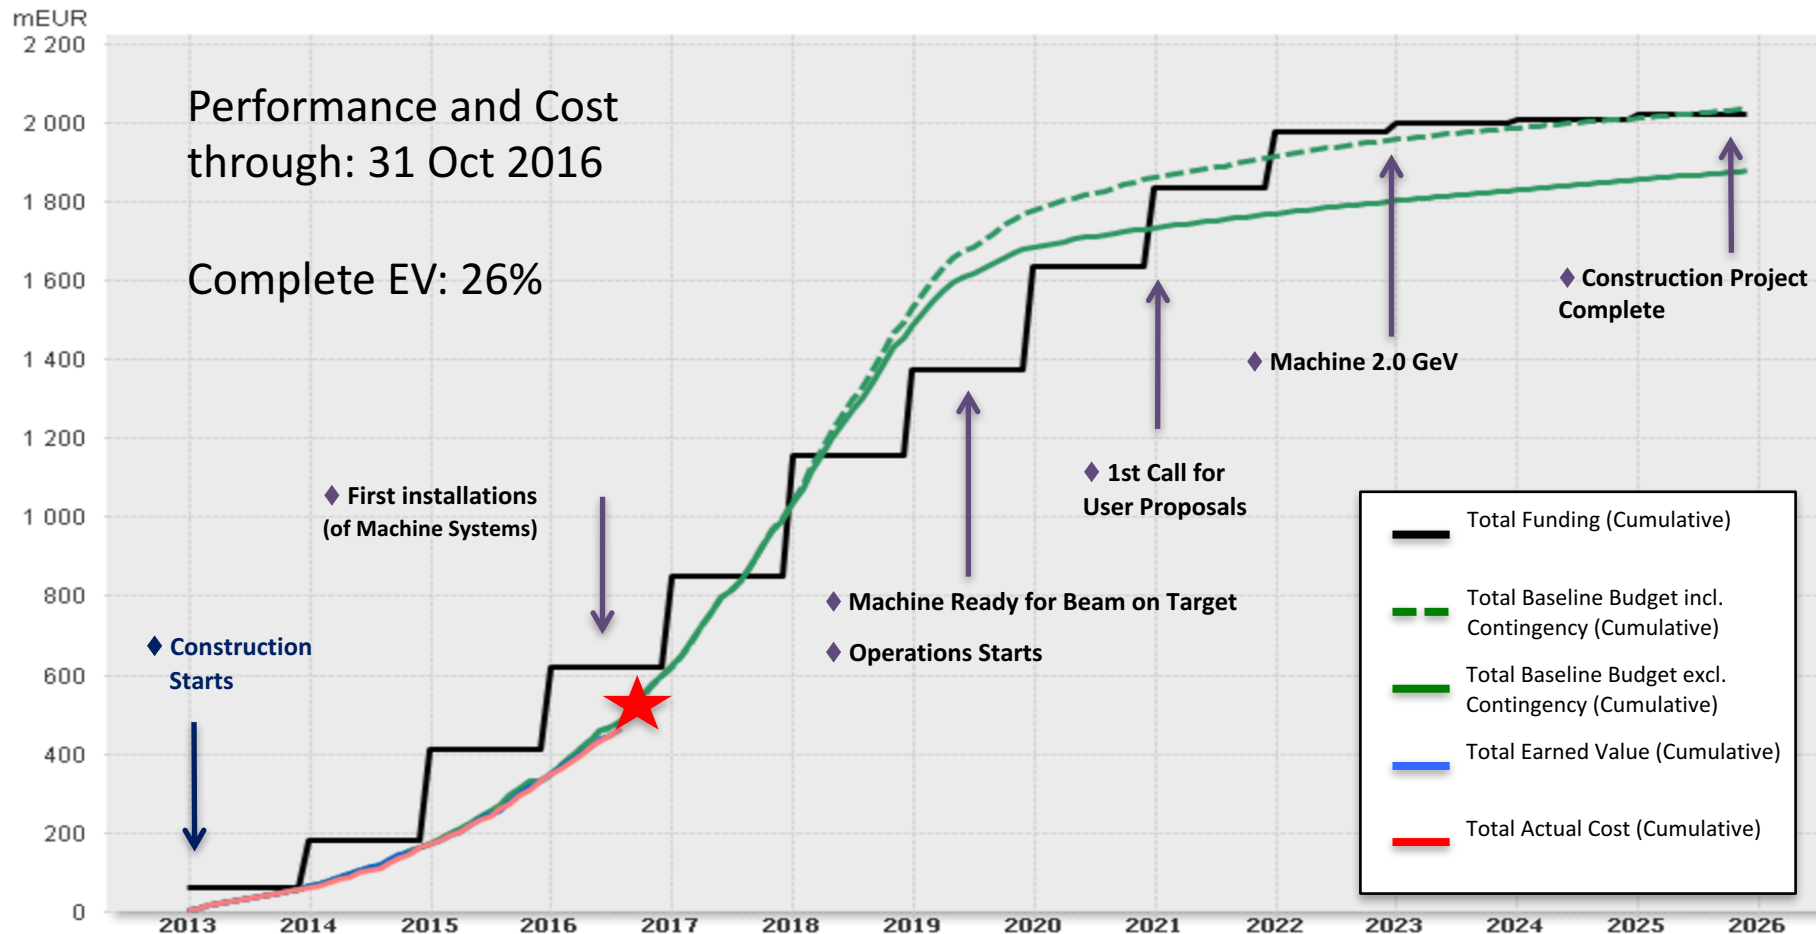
mEUR

2 200
2 000
1 800
1 600
1 400
1 200
1 000
800
600
400
200
0

2013 2014 2015 2016 2017 2018 2019 2020 2021 2022 2023 2024 2025 2026

Performance and Cost through: 31 Oct 2016

Complete EV: 26%

♦ Construction Starts

♦ First installations (of Machine Systems)

♦ Machine Ready for Beam on Target

♦ Operations Starts

♦ 1st Call for User Proposals

♦ Machine 2.0 GeV

♦ Construction Project Complete

Total Funding (Cumulative)

Total Baseline Budget incl. Contingency (Cumulative)

Total Baseline Budget excl. Contingency (Cumulative)

Total Earned Value (Cumulative)

Total Actual Cost (Cumulative)